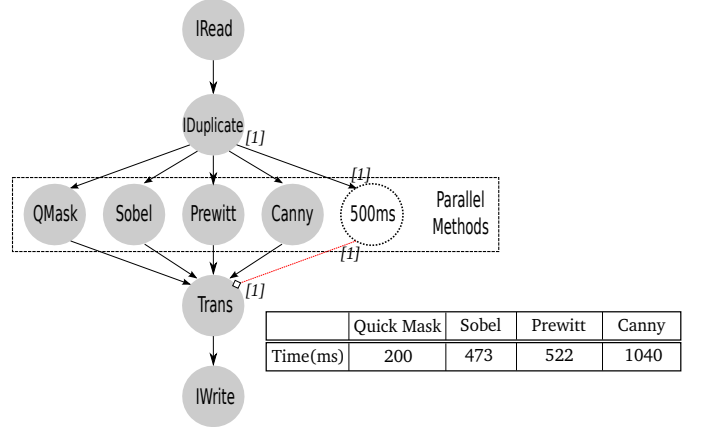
IRead

IDuplicate [1]

[1]

QMask Sobel Prewitt Canny 500ms Parallel Methods

[1]

Trans [1]

IWrite

| | Quick Mask | Sobel | Prewitt | Canny |
|---|---|---|---|---|
| Time(ms) | 200 | 473 | 522 | 1040 |